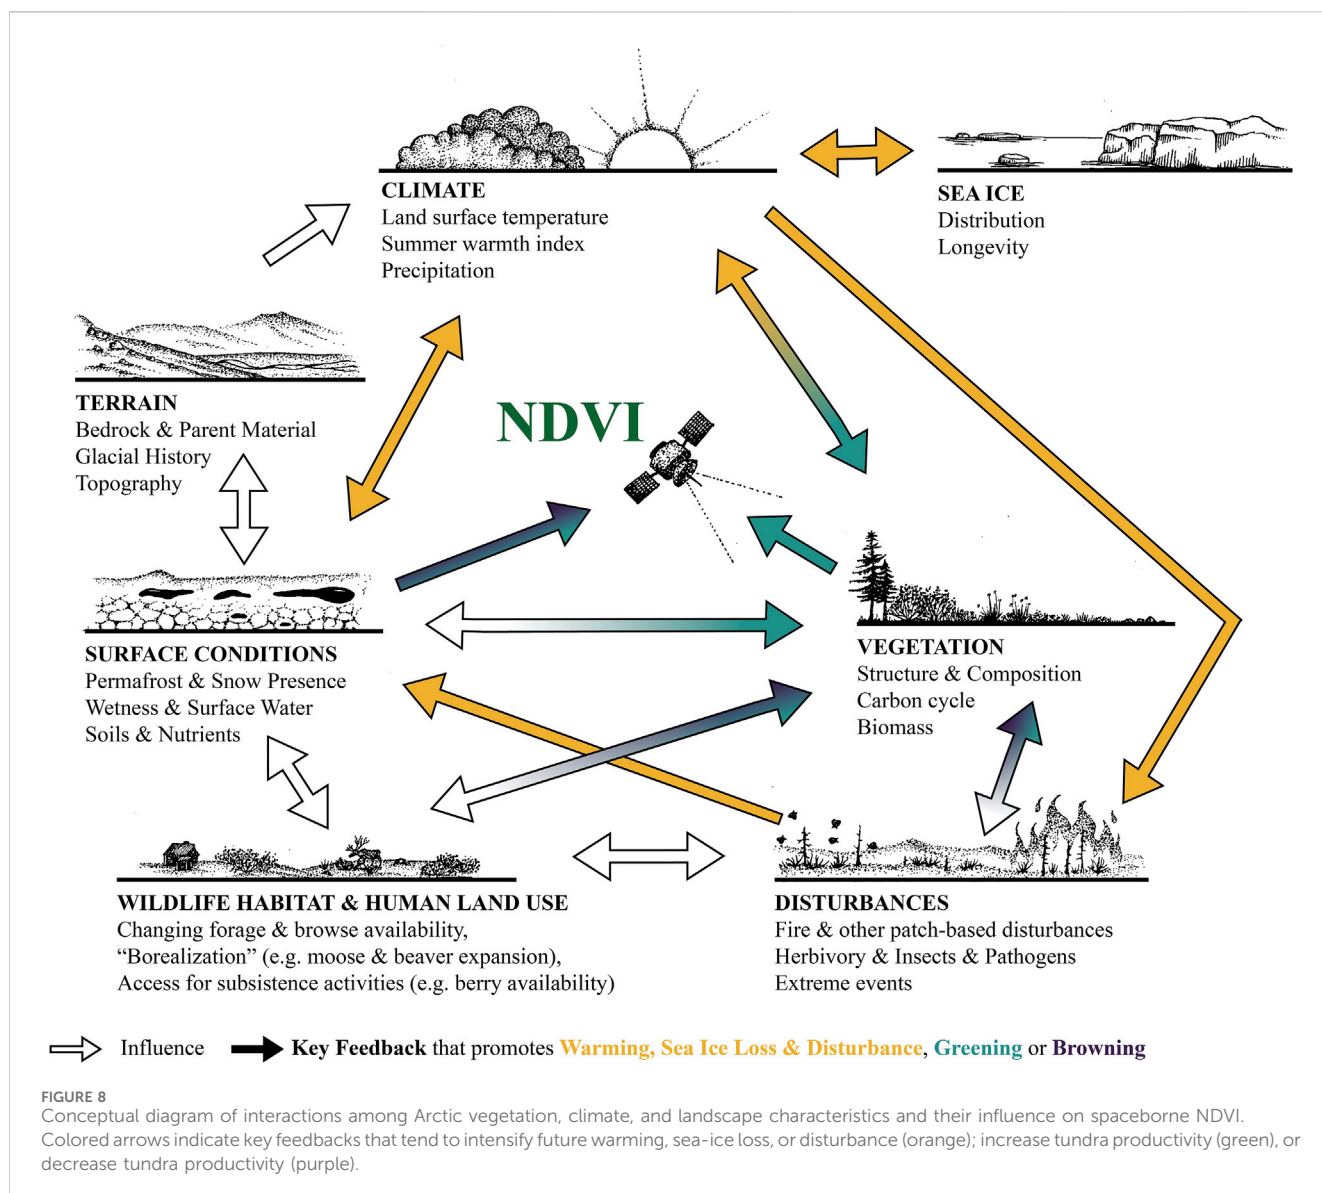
CLIMATE
Land surface temperature
Summer warmth index
Precipitation

SEA ICE
Distribution
Longevity

TERRAIN
Bedrock & Parent Material
Glacial History
Topography

NDVI

SURFACE CONDITIONS
Permafrost & Snow Presence
Wetness & Surface Water
Soils & Nutrients

VEGETATION
Structure & Composition
Carbon cycle
Biomass

WILDLIFE HABITAT & HUMAN LAND USE
Changing forage & browse availability,
“Borealization” (e.g. moose & beaver expansion),
Access for subsistence activities (e.g. berry availability)

DISTURBANCES
Fire & other patch-based disturbances
Herbivory & Insects & Pathogens
Extreme events

Influence Key Feedback that promotes Warming, Sea Ice Loss & Disturbance, Greening or Browning

FIGURE 8
Conceptual diagram of interactions among Arctic vegetation, climate, and landscape characteristics and their influence on spaceborne NDVI. Colored arrows indicate key feedbacks that tend to intensify future warming, sea-ice loss, or disturbance (orange); increase tundra productivity (green), or decrease tundra productivity (purple).